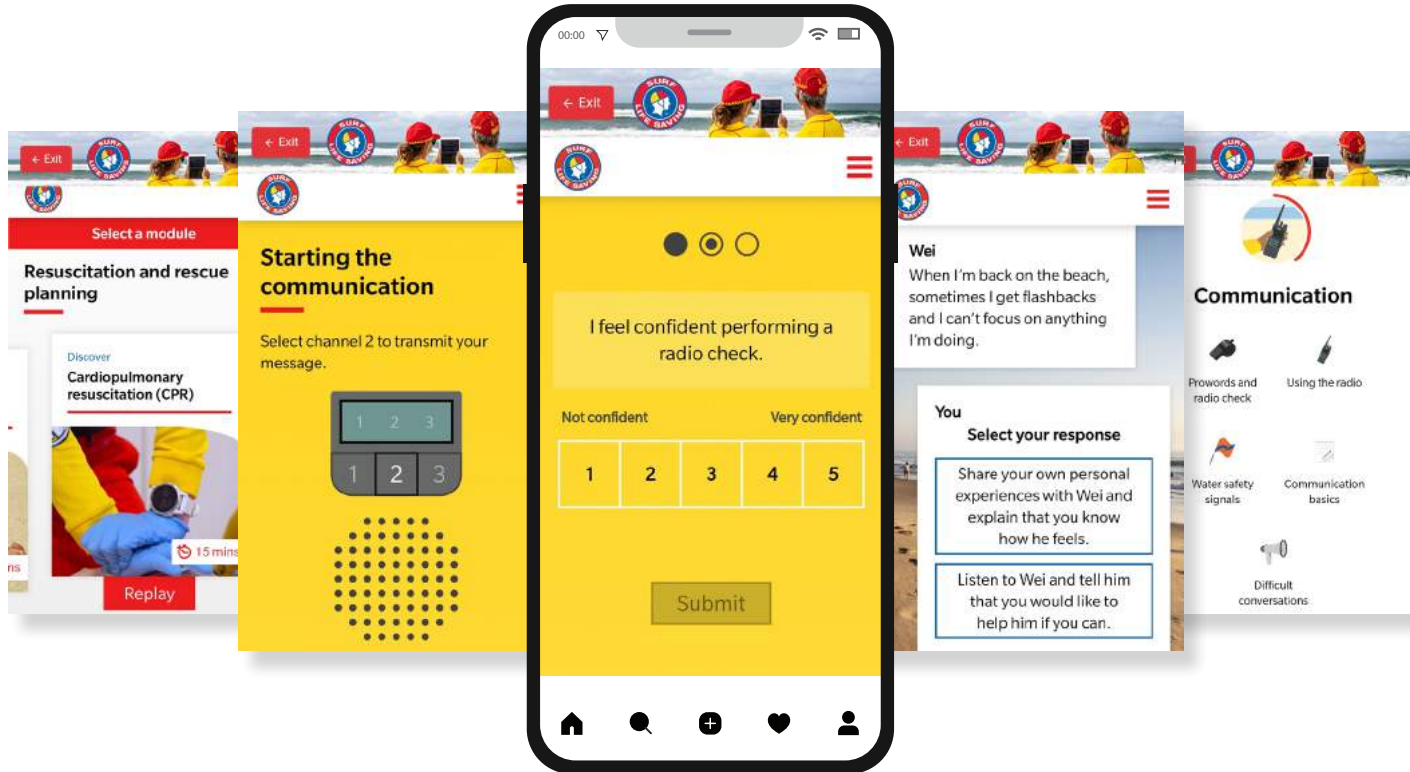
← Exit

SURF LIFE SAVING

Select a module

Resuscitation and rescue planning

Discover

Cardiopulmonary resuscitation (CPR)

15 mins

ns

Replay

← Exit

SURF LIFE SAVING

Starting the communication

Select channel 2 to transmit your message.

1 2 3

1 2 3

00:00

← Exit

SURF LIFE SAVING

I feel confident performing a radio check.

Not confident

Very confident

| 1 | 2 | 3 | 4 | 5 |
|---|---|---|---|---|

Submit

← Exit

SURF LIFE SAVING

Wei

When I'm back on the beach, sometimes I get flashbacks and I can't focus on anything I'm doing.

You

Select your response

Share your own personal experiences with Wei and explain that you know how he feels.

Listen to Wei and tell him that you would like to help him if you can.

SURF LIFE SAVING

Communication

Prowords and radio check

Using the radio

Water safety signals

Communication basics

Difficult conversations